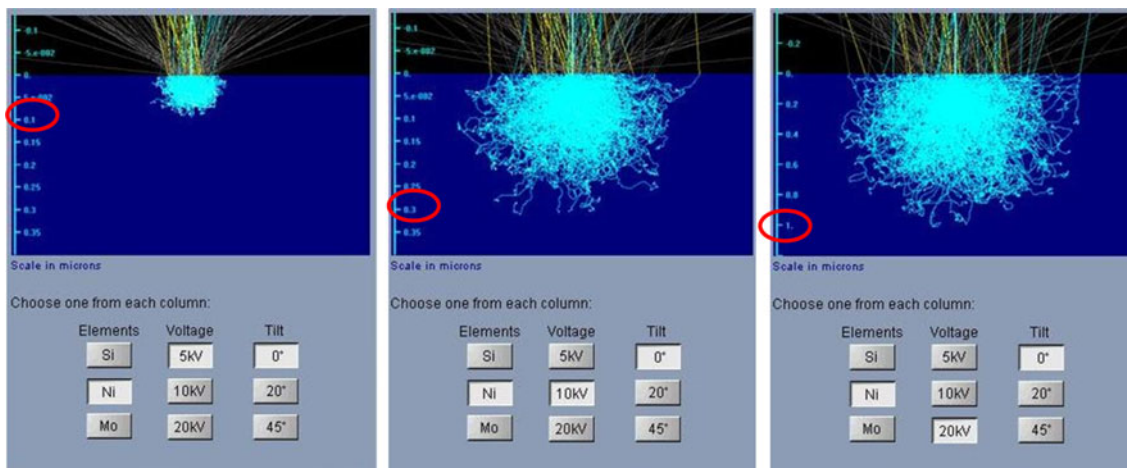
0.1
5.e-002
0.
5.e-002
0.1
0.15
0.2
0.25
0.3
0.35
Scale in microns
Choose one from each column:
| Elements | Voltage | Tilt |
|---|---|---|
| Si | 5kV | 0° |
| Ni | 10kV | 20° |
| Mo | 20kV | 45° |

0.1
5.e-002
0.
5.e-002
0.1
0.15
0.2
0.25
0.3
0.35
Scale in microns
Choose one from each column:
| Elements | Voltage | Tilt |
|---|---|---|
| Si | 5kV | 0° |
| Ni | 10kV | 20° |
| Mo | 20kV | 45° |

0.2
0.
0.2
0.4
0.6
0.8
1.
Scale in microns
Choose one from each column:
| Elements | Voltage | Tilt |
|---|---|---|
| Si | 5kV | 0° |
| Ni | 10kV | 20° |
| Mo | 20kV | 45° |